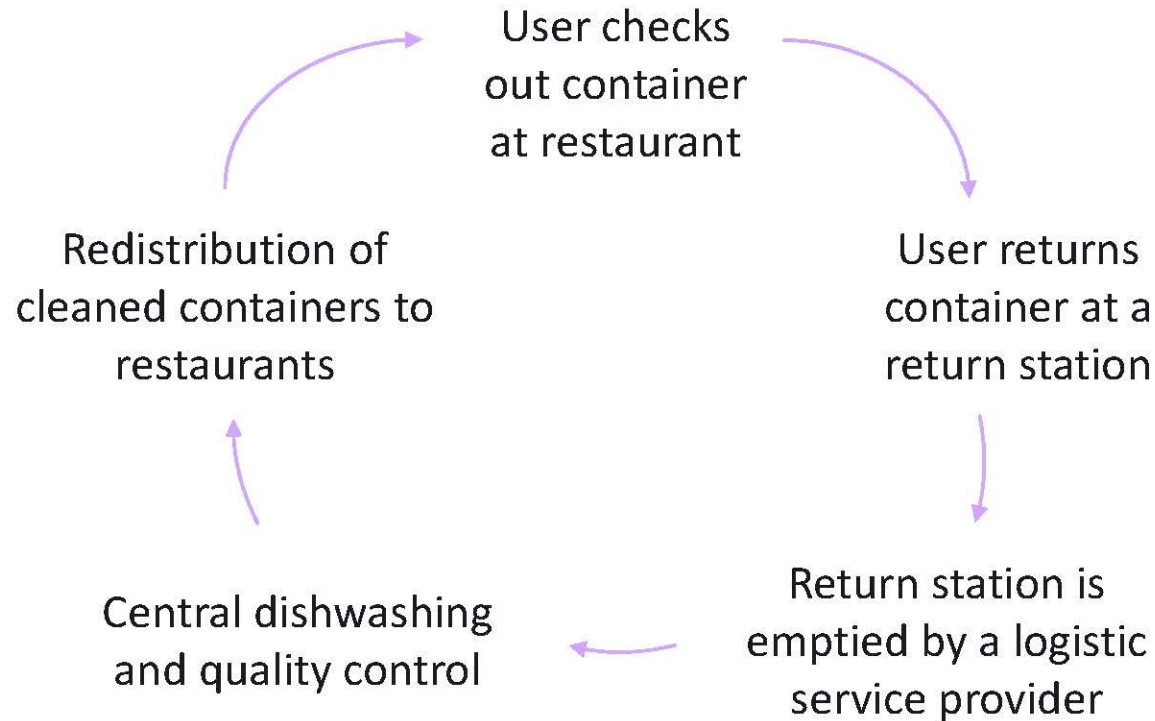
User checks out container at restaurant

User returns container at a return station

Return station is emptied by a logistic service provider

Central dishwashing and quality control

Redistribution of cleaned containers to restaurants